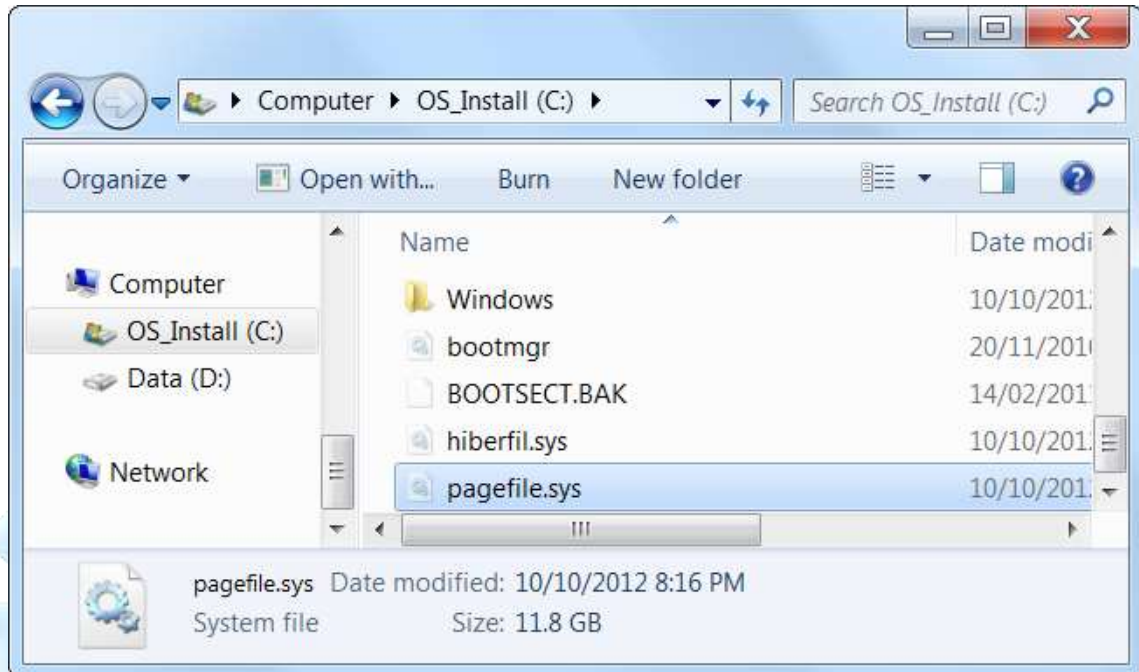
Computer ▸ OS_Install (C:) ▸

Search OS_Install (C:)

Organize ▾ Open with... Burn New folder

Computer
OS_Install (C:)
Data (D:)

Network

| Name | Date modi |
|---|---|
| Windows | 10/10/201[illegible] |
| bootmgr | 20/11/201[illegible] |
| BOOTSECT.BAK | 14/02/201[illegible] |
| hiberfil.sys | 10/10/201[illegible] |
| pagefile.sys | 10/10/201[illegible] |

pagefile.sys Date modified: 10/10/2012 8:16 PM
System file Size: 11.8 GB